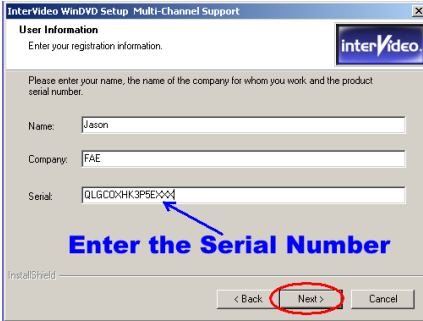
InterVideo WinDVD Setup Multi-Channel Support

User Information
Enter your registration information.

interVideo

Please enter your name, the name of the company for whom you work and the product serial number.

Name: Jason

Company: FAE

Serial: QLGC0XHK3P5EXXX

Enter the Serial Number

InstallShield

< Back
Next >
Cancel